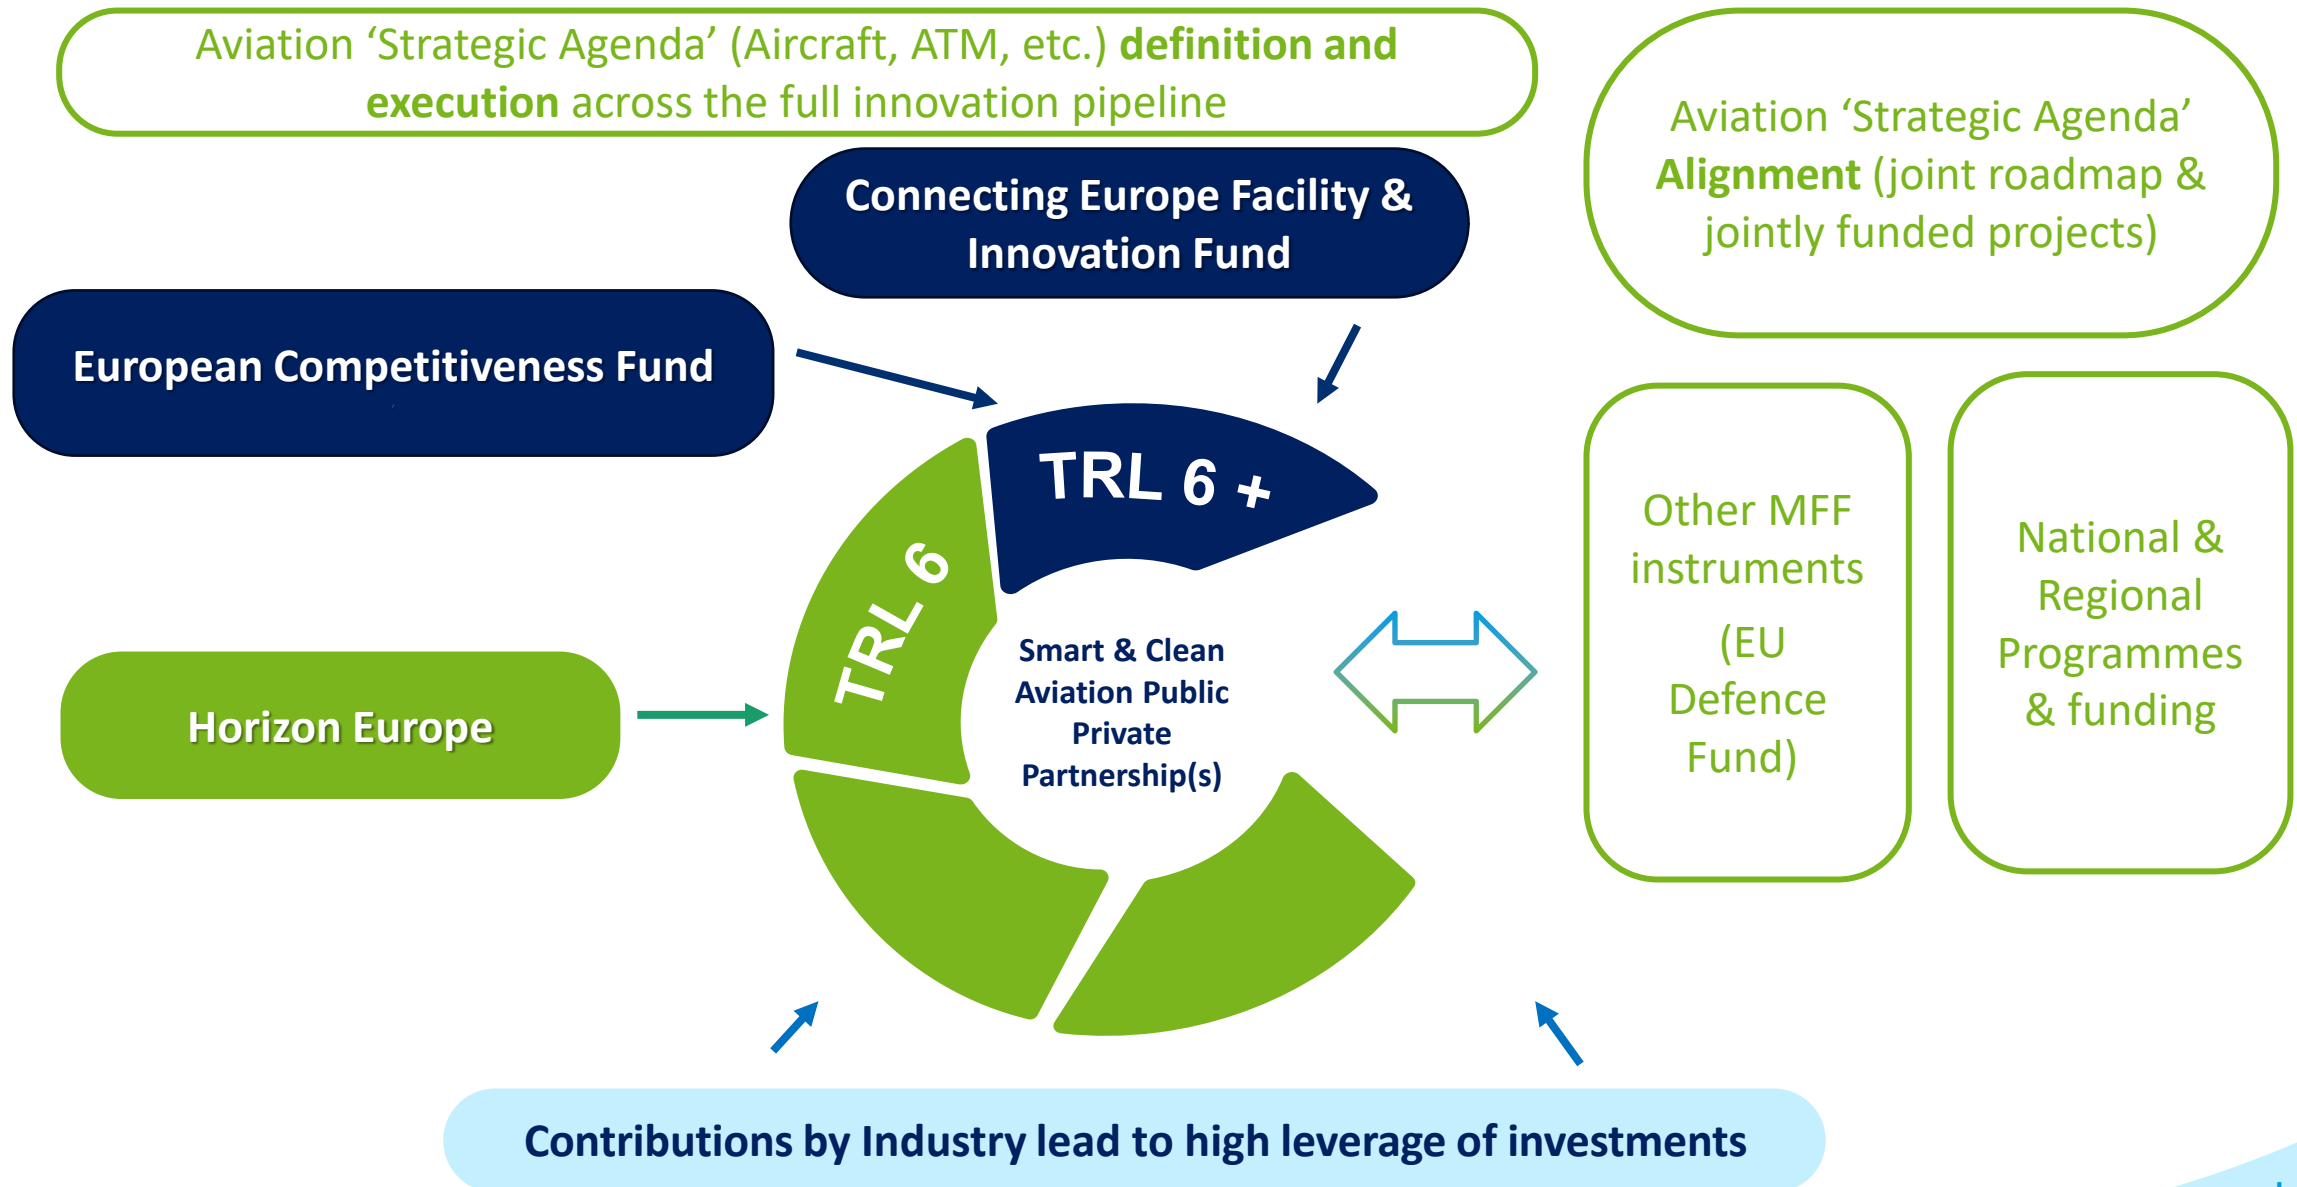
Aviation ‘Strategic Agenda’ (Aircraft, ATM, etc.) definition and execution across the full innovation pipeline

Connecting Europe Facility & Innovation Fund

Aviation ‘Strategic Agenda’ Alignment (joint roadmap & jointly funded projects)

European Competitiveness Fund

TRL 6 +

TRL 6

Smart & Clean Aviation Public Private Partnership(s)

Horizon Europe

Other MFF instruments

(EU Defence Fund)

National & Regional Programmes & funding

Contributions by Industry lead to high leverage of investments